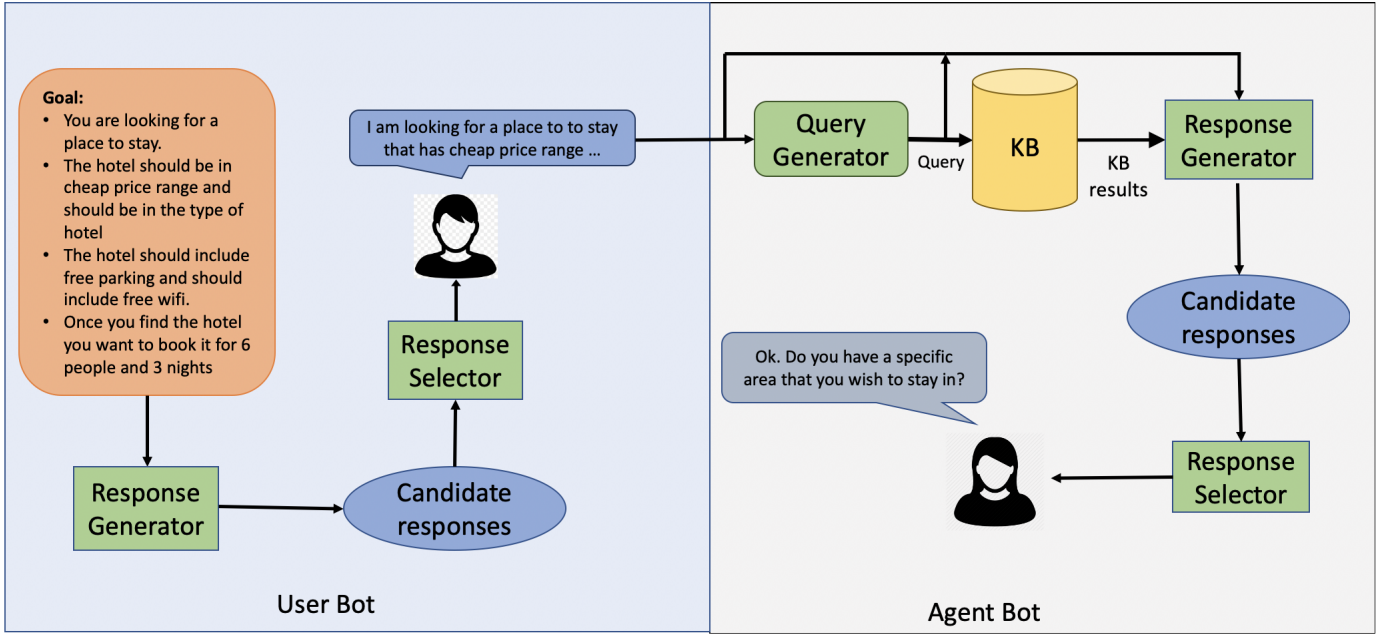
Goal:
- You are looking for a place to stay.
- The hotel should be in cheap price range and should be in the type of hotel
- The hotel should include free parking and should include free wifi.
- Once you find the hotel you want to book it for 6 people and 3 nights

I am looking for a place to to stay that has cheap price range …

Response Selector

Response Generator

Candidate responses

User Bot

Query Generator

Query

KB

KB results

Response Generator

Candidate responses

Ok. Do you have a specific area that you wish to stay in?

Response Selector

Agent Bot